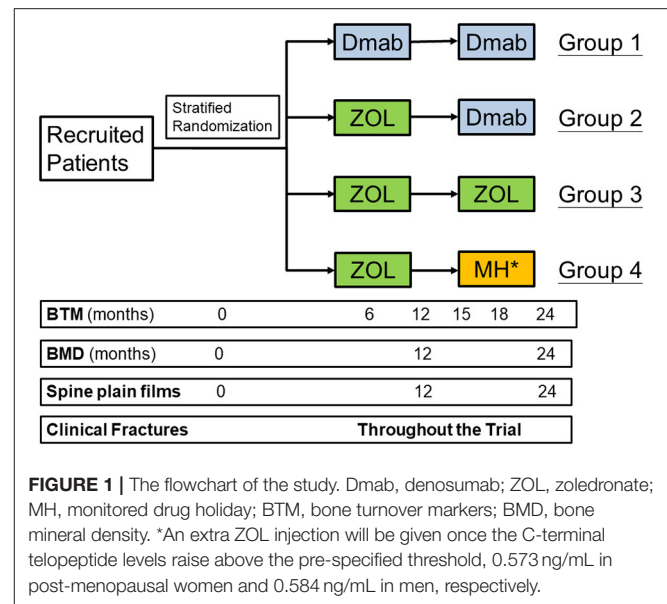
Recruited Patients

Stratified Randomization

Dmab → Dmab Group 1

ZOL → Dmab Group 2

ZOL → ZOL Group 3

ZOL → MH* Group 4

| BTM (months) | 0 | 6 | 12 | 15 | 18 | 24 |
|---|---|---|---|---|---|---|
| BMD (months) | 0 | | 12 | | | 24 |
| Spine plain films | 0 | | 12 | | | 24 |
| Clinical Fractures | Throughout the Trial | | | | | |

FIGURE 1 | The flowchart of the study. Dmab, denosumab; ZOL, zoledronate; MH, monitored drug holiday; BTM, bone turnover markers; BMD, bone mineral density. *An extra ZOL injection will be given once the C-terminal telopeptide levels raise above the pre-specified threshold, 0.573 ng/mL in post-menopausal women and 0.584 ng/mL in men, respectively.